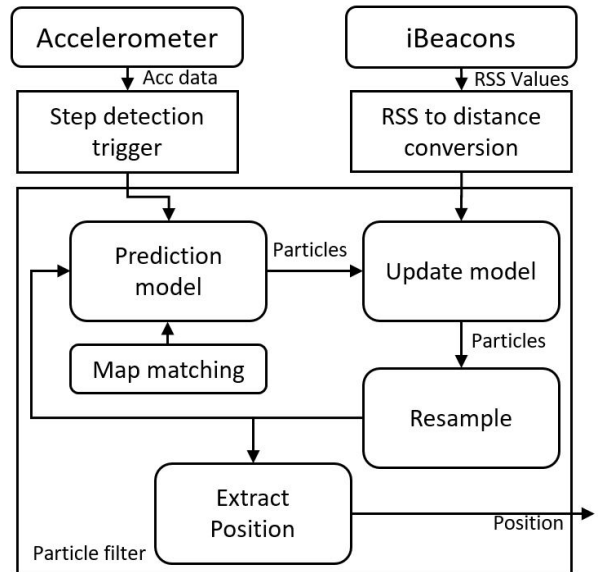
Accelerometer

Acc data

Step detection trigger

iBeacons

RSS Values

RSS to distance conversion

Prediction model

Particles

Update model

Map matching

Particles

Resample

Extract Position

Position

Particle filter